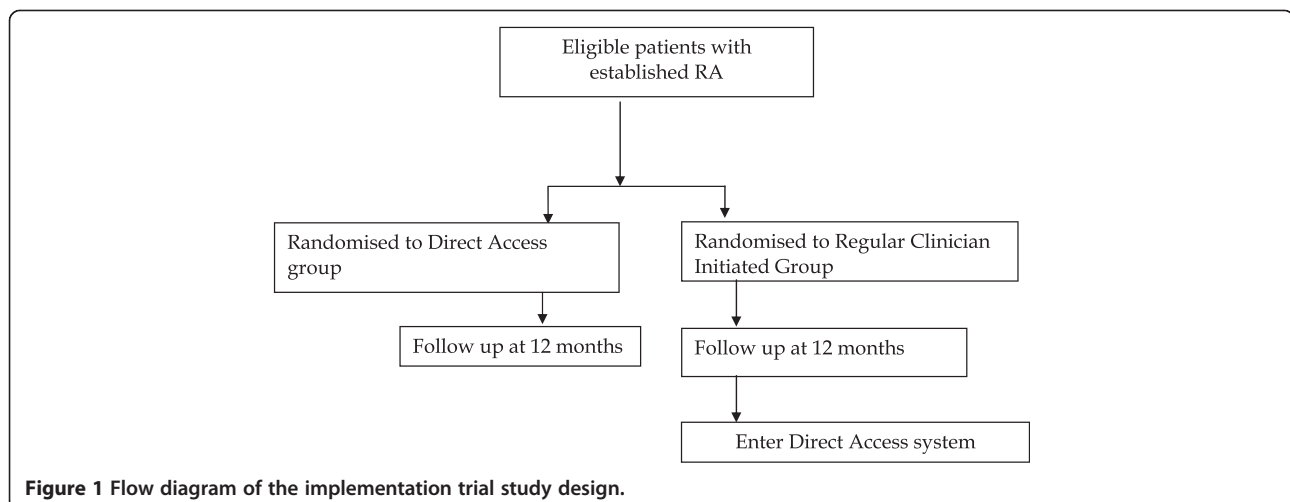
Eligible patients with established RA

Randomised to Direct Access group

Randomised to Regular Clinician Initiated Group

Follow up at 12 months

Follow up at 12 months

Enter Direct Access system

**Figure 1 Flow diagram of the implementation trial study design.**